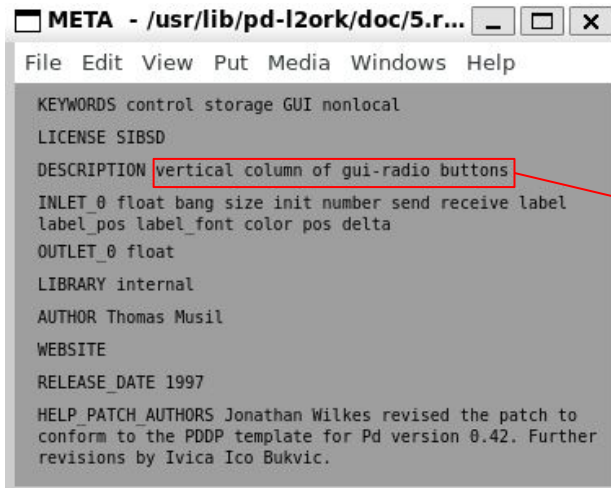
META - /usr/lib/pd-l2ork/doc/5.r...

File Edit View Put Media Windows Help

KEYWORDS control storage GUI nonlocal

LICENSE SIBSD

DESCRIPTION vertical column of gui-radio buttons

INLET_0 float bang size init number send receive label label_pos label_font color pos delta

OUTLET_0 float

LIBRARY internal

AUTHOR Thomas Musil

WEBSITE

RELEASE_DATE 1997

HELP_PATCH_AUTHORS Jonathan Wilkes revised the patch to conform to the PDDP template for Pd version 0.42. Further revisions by Ivica Ico Bukvic.